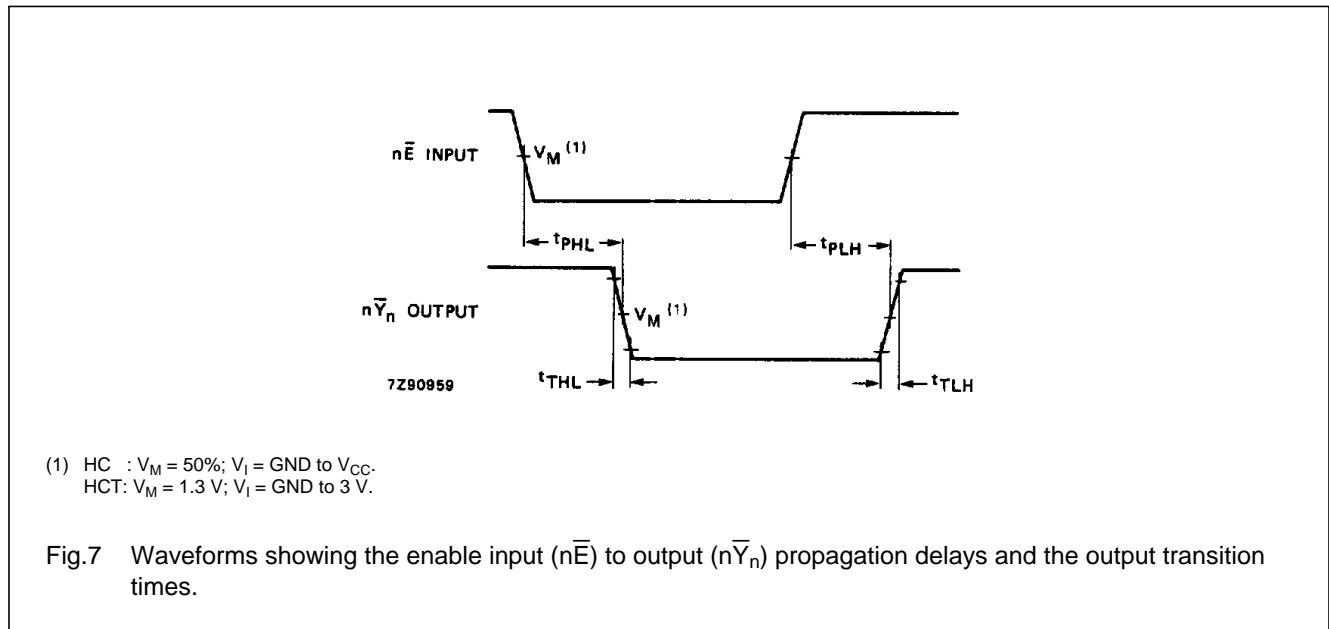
$n\bar{E}$ INPUT

$V_M$ $^{(1)}$

$t_{PHL}$

$t_{PLH}$

$n\bar{Y}_n$ OUTPUT

$V_M$ $^{(1)}$

7Z90959

$t_{THL}$

$t_{TLH}$

(1) HC : $V_M$ = 50%; $V_I$ = GND to $V_{CC}$.
HCT: $V_M$ = 1.3 V; $V_I$ = GND to 3 V.

Fig.7 Waveforms showing the enable input ($n\bar{E}$) to output ($n\bar{Y}_n$) propagation delays and the output transition times.